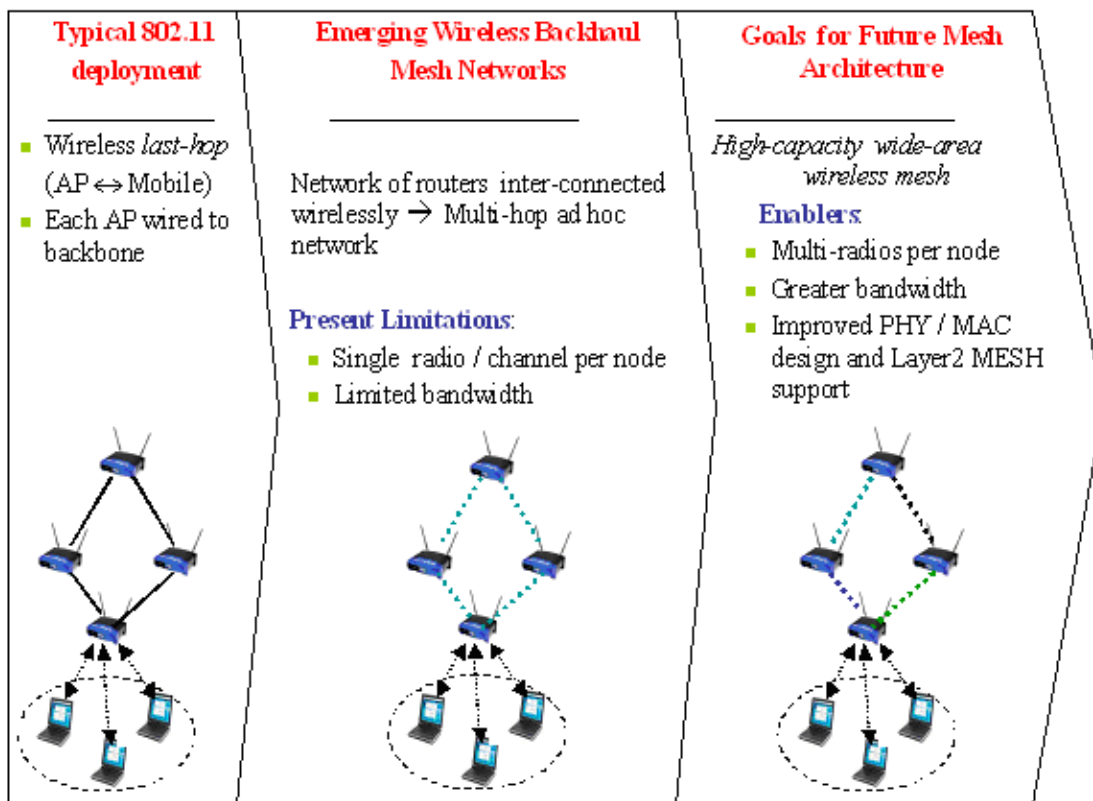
Typical 802.11 deployment

- Wireless *last-hop* (AP $\leftrightarrow$ Mobile)
- Each AP wired to backbone

Emerging Wireless Backhaul Mesh Networks

Network of routers inter-connected wirelessly $\rightarrow$ Multi-hop ad hoc network

Present Limitations:
- Single radio / channel per node
- Limited bandwidth

Goals for Future Mesh Architecture

*High-capacity wide-area wireless mesh*

Enablers:
- Multi-radios per node
- Greater bandwidth
- Improved PHY / MAC design and Layer2 MESH support